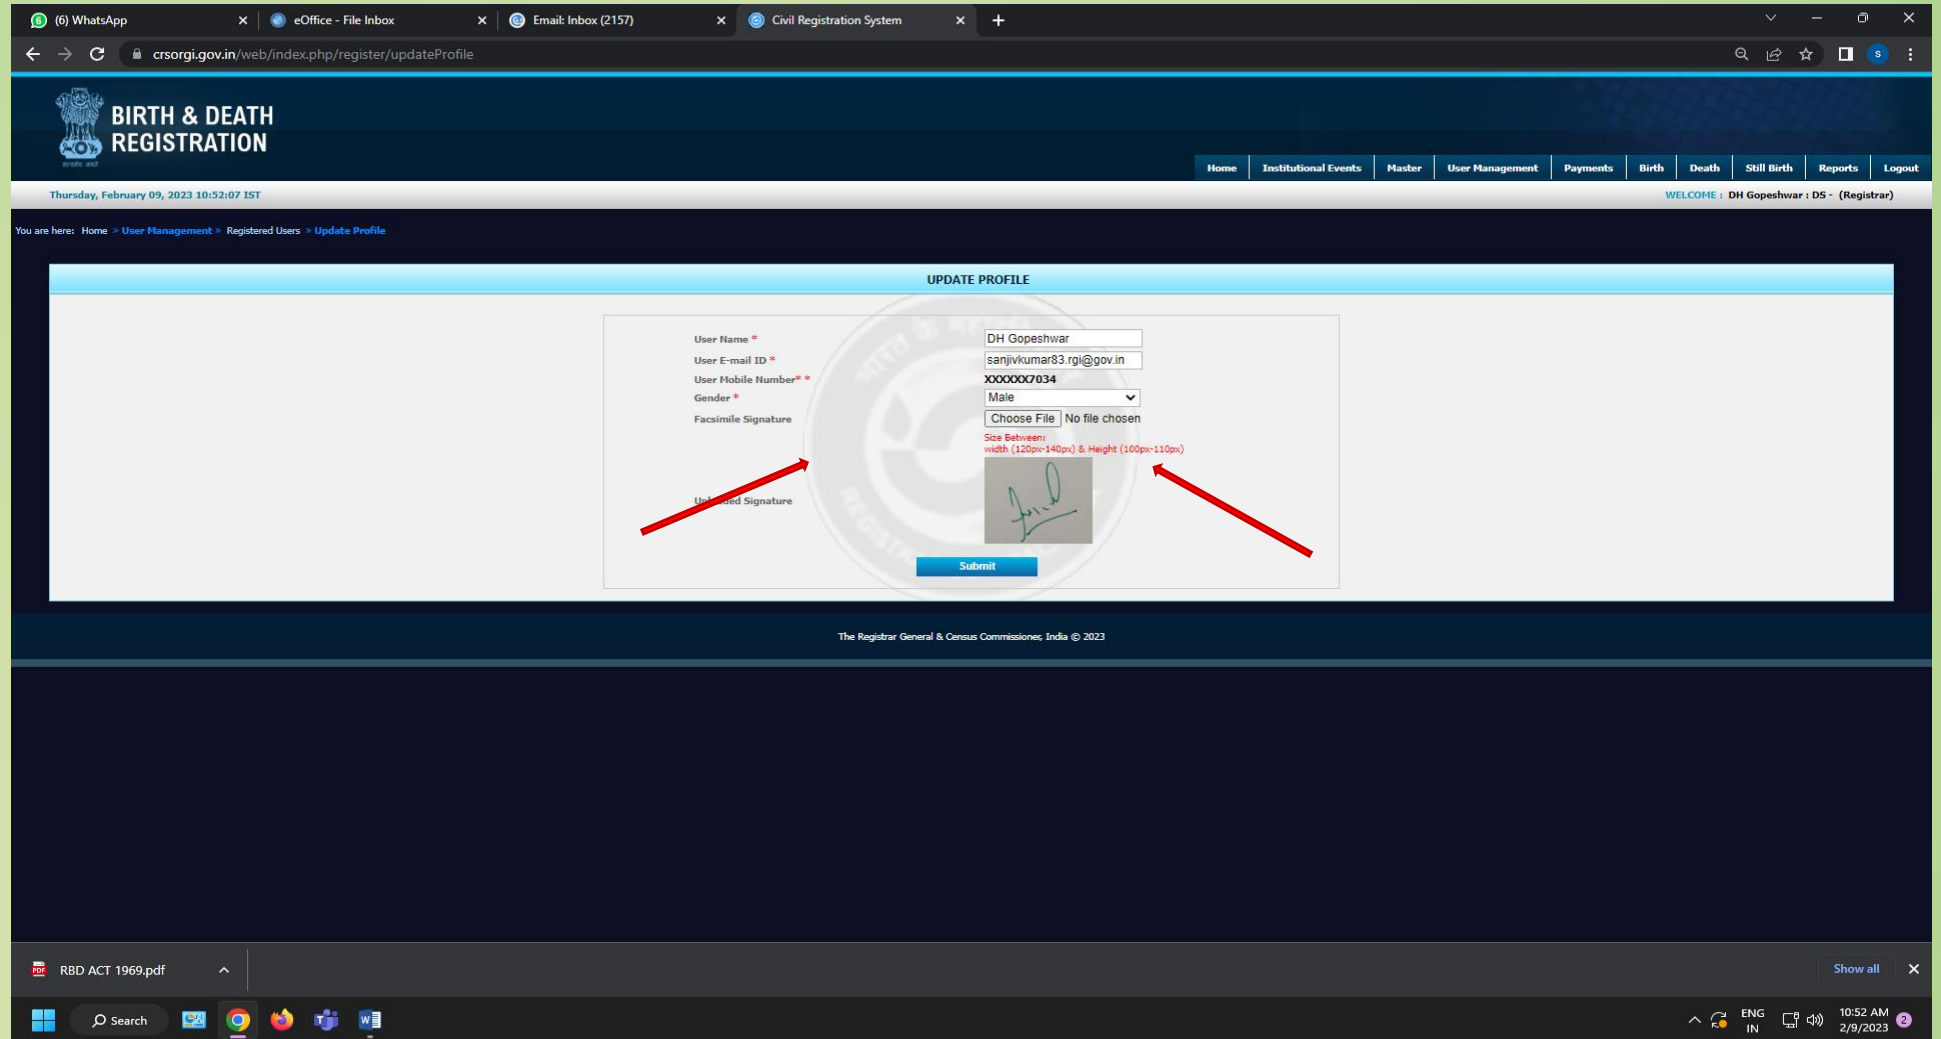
(6) WhatsApp
eOffice - File Inbox
Email: Inbox (2157)
Civil Registration System

crsorgi.gov.in/web/index.php/register/updateProfile

BIRTH & DEATH REGISTRATION

Home | Institutional Events | Master | User Management | Payments | Birth | Death | Still Birth | Reports | Logout

Thursday, February 09, 2023 10:52:07 IST

WELCOME : DH Gopeshwar : DS - (Registrar)

You are here: Home » User Management » Registered Users » Update Profile

UPDATE PROFILE

User Name * DH Gopeshwar
User E-mail ID * sanjivkumar83.rgi@gov.in
User Mobile Number* * XXXXXX7034
Gender * Male
Facsimile Signature Choose File No file chosen
Size Between:
width (120px-140px) & Height (100px-110px)
Up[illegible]ed Signature

Submit

The Registrar General & Census Commissioner, India © 2023

RBD ACT 1969.pdf

Show all

Search

ENG IN
10:52 AM
2/9/2023